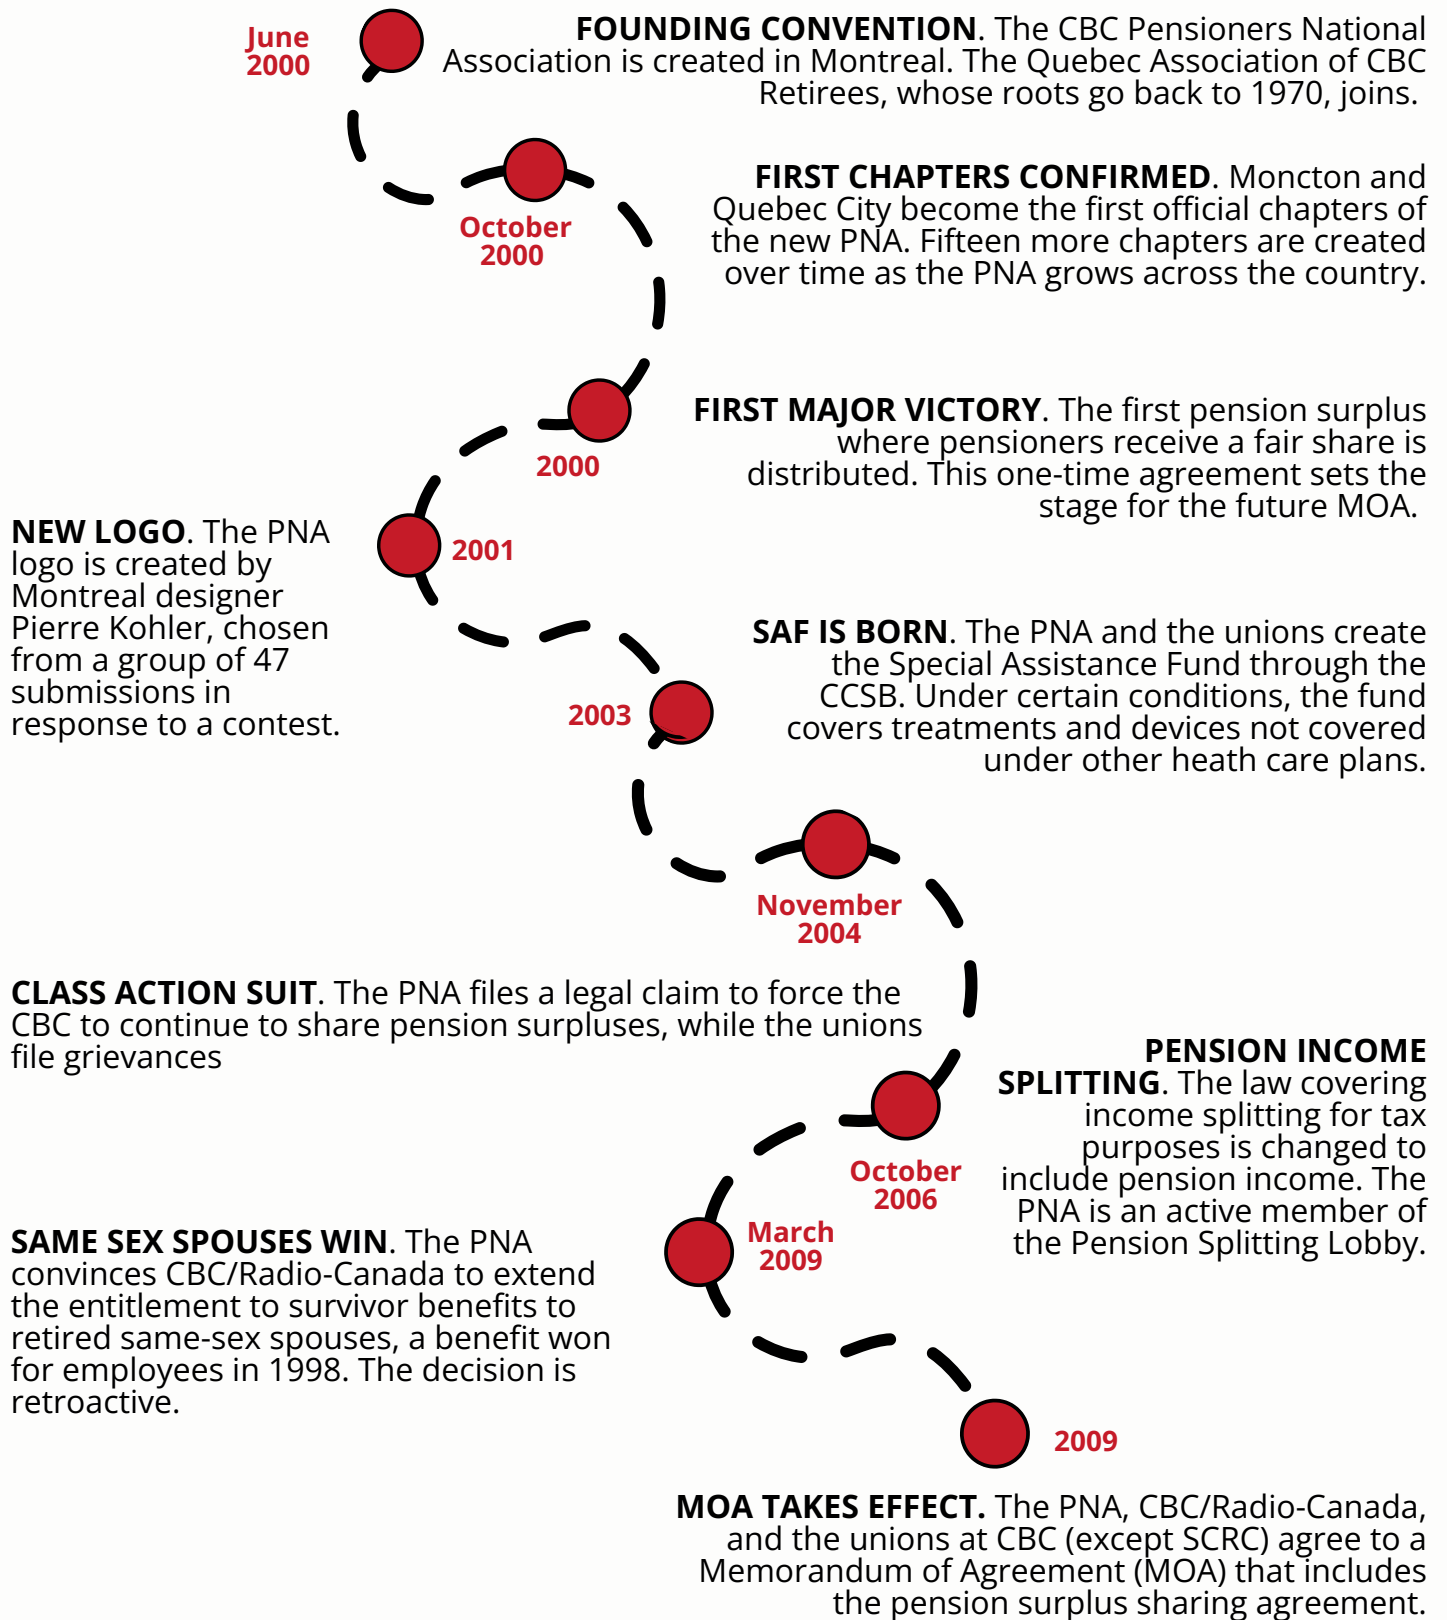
June 2000

**FOUNDING CONVENTION**. The CBC Pensioners National Association is created in Montreal. The Quebec Association of CBC Retirees, whose roots go back to 1970, joins.

October 2000

**FIRST CHAPTERS CONFIRMED**. Moncton and Quebec City become the first official chapters of the new PNA. Fifteen more chapters are created over time as the PNA grows across the country.

2000

**FIRST MAJOR VICTORY**. The first pension surplus where pensioners receive a fair share is distributed. This one-time agreement sets the stage for the future MOA.

**NEW LOGO**. The PNA logo is created by Montreal designer Pierre Kohler, chosen from a group of 47 submissions in response to a contest.

2001

**SAF IS BORN**. The PNA and the unions create the Special Assistance Fund through the CCSB. Under certain conditions, the fund covers treatments and devices not covered under other heath care plans.

2003

November 2004

**CLASS ACTION SUIT**. The PNA files a legal claim to force the CBC to continue to share pension surpluses, while the unions file grievances

**PENSION INCOME SPLITTING**. The law covering income splitting for tax purposes is changed to include pension income. The PNA is an active member of the Pension Splitting Lobby.

October 2006

March 2009

**SAME SEX SPOUSES WIN**. The PNA convinces CBC/Radio-Canada to extend the entitlement to survivor benefits to retired same-sex spouses, a benefit won for employees in 1998. The decision is retroactive.

2009

**MOA TAKES EFFECT.** The PNA, CBC/Radio-Canada, and the unions at CBC (except SCRC) agree to a Memorandum of Agreement (MOA) that includes the pension surplus sharing agreement.